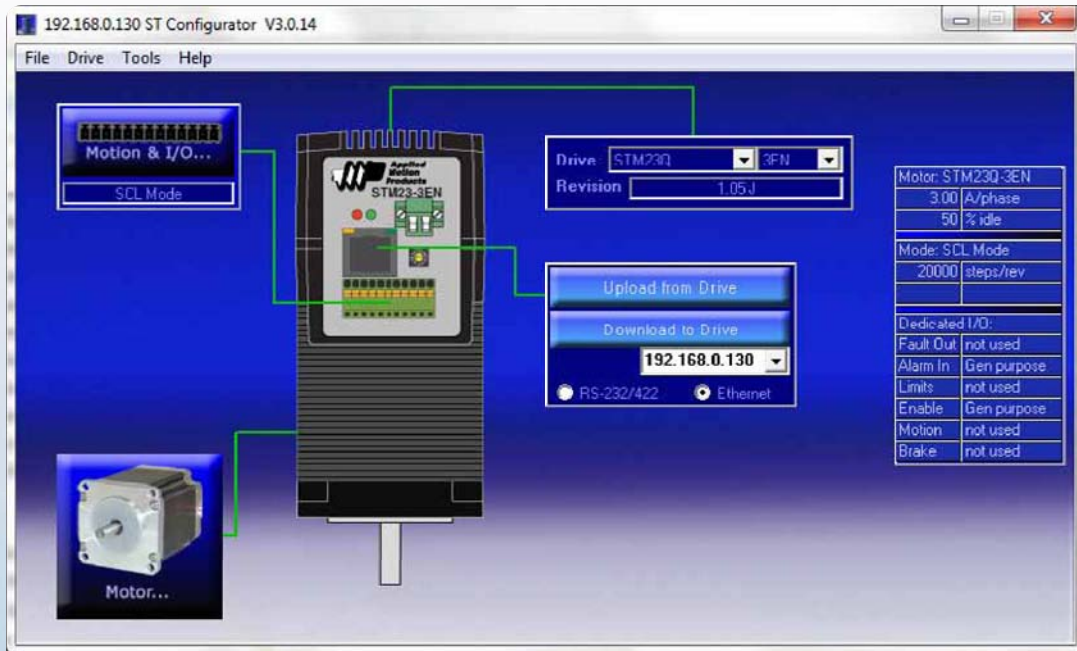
192.168.0.130 ST Configurator V3.0.14

File Drive Tools Help

Motion & I/O...

SCL Mode

Applied Motion Products
STM23-3EN

Drive STM23Q 3EN
Revision 1.05J

Upload from Drive

Download to Drive

192.168.0.130

RS-232/422 Ethernet

Motor...

| Motor: STM23Q-3EN | |
|---|---|
| 3.00 | A/phase |
| 50 | % idle |
| Mode: SCL Mode | |
| 20000 | steps/rev |
| Dedicated I/O: | |
| Fault Out | not used |
| Alarm In | Gen purpose |
| Limits | not used |
| Enable | Gen purpose |
| Motion | not used |
| Brake | not used |